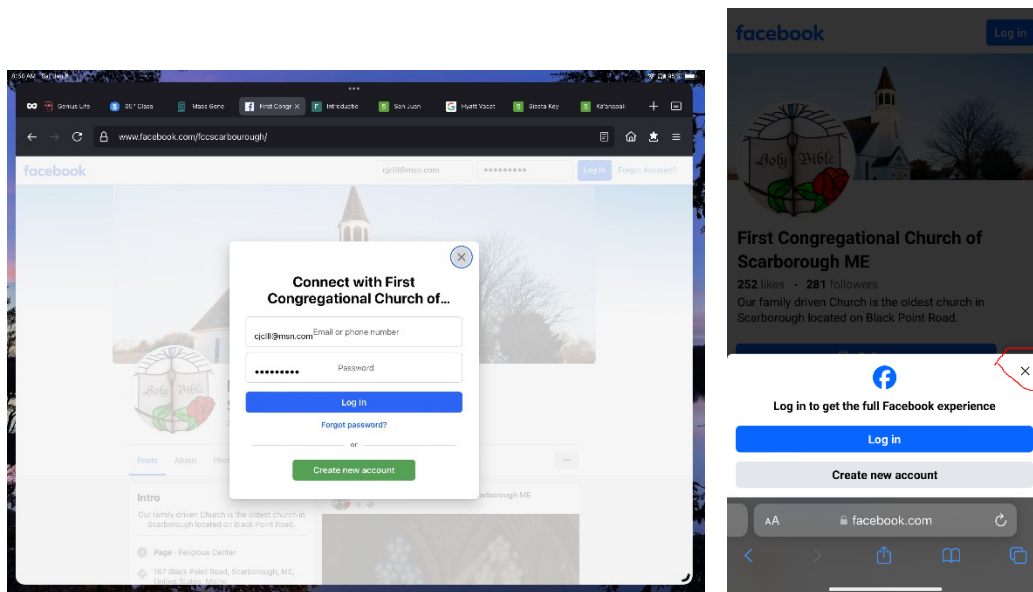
8:56 AM Sat Jan 8

Genius Life
5th Class
Mass Gene
First Congr
Introductio
San Juan
Hyatt Vacat
Siesta Key
Ka'anapali

www.facebook.com/fccscarborough/

facebook
cjcill@msn.com
••••••••••
Log In
Forgot Account?

Connect with First Congregational Church of...

cjcill@msn.com Email or phone number
•••••••••• Password

Log In

Forgot password?

or

Create new account

Posts About Phot

Intro

Our family driven Church is the oldest church in Scarborough located on Black Point Road.

Page · Religious Center

167 Black Point Road, Scarborough, ME, United States, Maine

Scarborough ME

Holy Bible

facebook
Log in

Holy Bible

First Congregational Church of Scarborough ME

252 likes · 281 followers

Our family driven Church is the oldest church in Scarborough located on Black Point Road.

Log in to get the full Facebook experience

Log in

Create new account

AA facebook.com